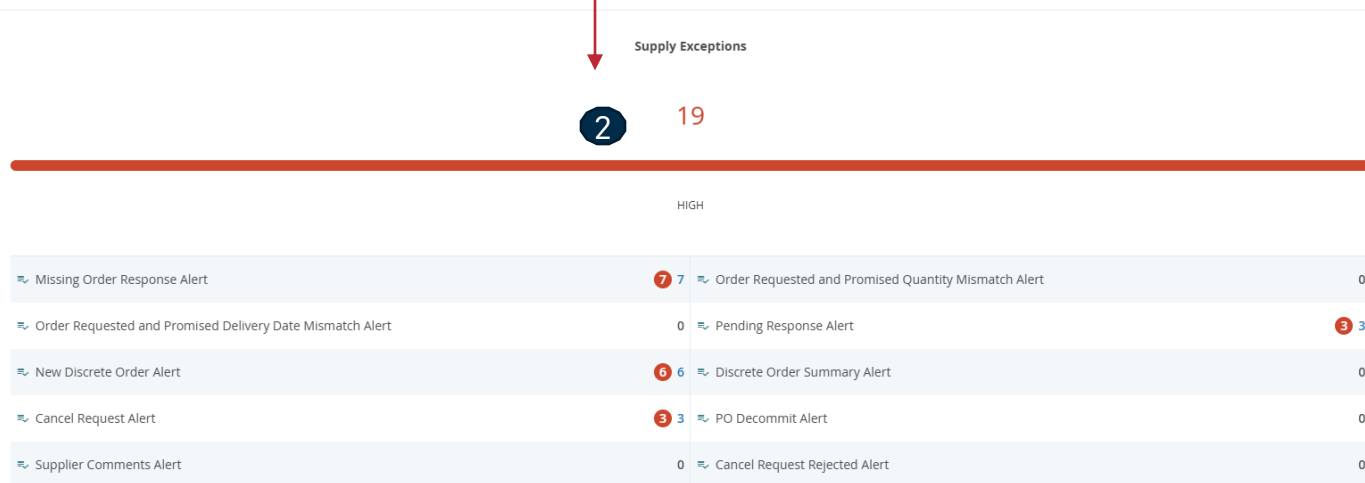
Supply Exceptions

2

19

HIGH

| | |
|---|---|
| Missing Order Response Alert 7 7 | Order Requested and Promised Quantity Mismatch Alert 0 |
| Order Requested and Promised Delivery Date Mismatch Alert 0 | Pending Response Alert 3 3 |
| New Discrete Order Alert 6 6 | Discrete Order Summary Alert 0 |
| Cancel Request Alert 3 3 | PO Decommit Alert 0 |
| Supplier Comments Alert 0 | Cancel Request Rejected Alert 0 |